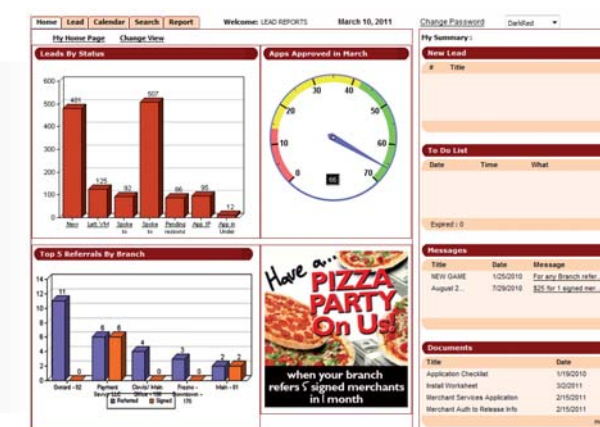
Home | Lead | Calendar | Search | Report
Welcome: LEAD REPORTS
March 10, 2011
Change Password
DarkRed

My Home Page
Change View

My Summary :

Leads By Status

| 600 |
| 500 |
| 400 |
| 300 |
| 200 |
| 100 |
| 0 |

481
125
92
507
86
95
12

New
Left VM
Spoke to
Spoke to
Pending
App IP
App in Under

Apps Approved in March

0
10
20
30
40
50
60
70
66

New Lead
# Title

To Do List
Date Time What

Expired : 0

Top 5 Referrals By Branch

14
12
10
8
6
4
2
0

11
0
6
6
4
0
3
0
2
2

Oxnard - 02
Payment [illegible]
Clovis/ Main Office - 06
Fresno - Downtown - 176
Main - 01

Referred
Signed

Have a... PIZZA PARTY On Us!
when your branch refers 5 signed merchants in 1 month

Messages
| Title | Date | Message |
|---|---|---|
| NEW GAME | 1/25/2010 | For any Branch refer... |
| August 2... | 7/29/2010 | $25 for 1 signed mer... |

Documents
| Title | Date |
|---|---|
| Application Checklist | 1/19/2010 |
| Install Worksheet | 3/2/2011 |
| Merchant Services Application | 2/15/2011 |
| Merchant Auth to Release Info | 2/15/2011 |